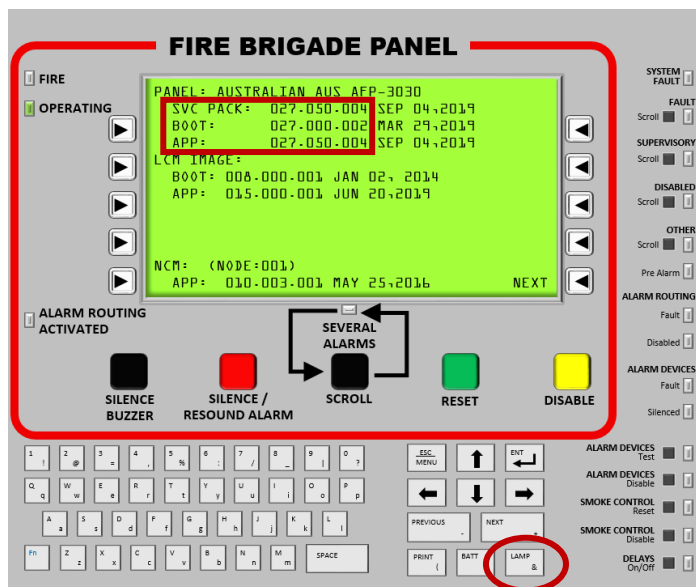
FIRE BRIGADE PANEL

FIRE
OPERATING

PANEL: AUSTRALIAN AUS AFP-3030
SVC PACK: 027.050.004 SEP 04,2019
BOOT: 027.000.002 MAR 29,2019
APP: 027.050.004 SEP 04,2019
LCM IMAGE:
BOOT: 008-000.001 JAN 02, 2014
APP: 015-000.001 JUN 20,2019

NCM: (NODE:001)
APP: 010-003.001 MAY 25,2016 NEXT

ALARM ROUTING ACTIVATED

SEVERAL ALARMS

SILENCE BUZZER
SILENCE / RESOUND ALARM
SCROLL
RESET
DISABLE

SYSTEM FAULT
FAULT
Scroll
SUPERVISORY
Scroll
DISABLED
Scroll
OTHER
Scroll
Pre Alarm
ALARM ROUTING
Fault
Disabled
ALARM DEVICES
Fault
Silenced
ALARM DEVICES Test
ALARM DEVICES Disable
SMOKE CONTROL Reset
SMOKE CONTROL Disable
DELAYS On/Off

1 ! 2 @ 3 # 4 $ 5 % 6 : 7 / 8 _ 9 ( 0 )
Q q W w E e R r T t Y y U u I i O o P p
A a S s D d F f G g H h J j K k L l
Fn Z z X x C c V v B b N n M m SPACE

ESC MENU
ENT
PREVIOUS -
NEXT +
PRINT (
BATT
LAMP &